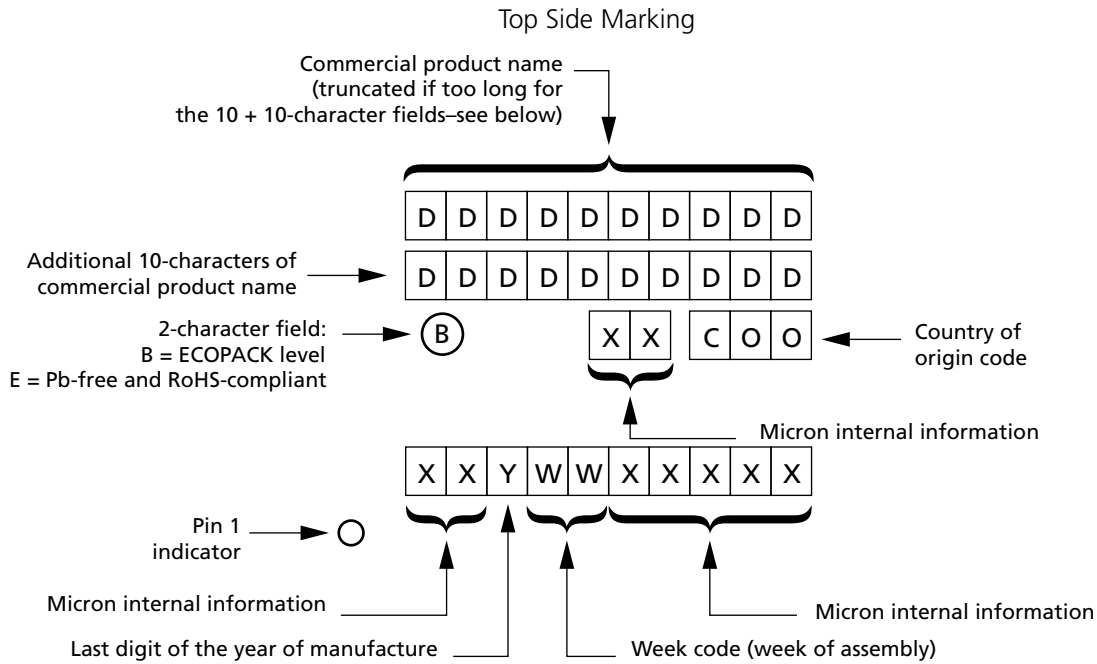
Top Side Marking

Commercial product name (truncated if too long for the 10 + 10-character fields–see below)

D D D D D D D D D D

Additional 10-characters of commercial product name

D D D D D D D D D D

2-character field: B = ECOPACK level E = Pb-free and RoHS-compliant

B

X X

C O O

Country of origin code

Micron internal information

X X Y W W X X X X X

Pin 1 indicator

Micron internal information

Micron internal information

Last digit of the year of manufacture

Week code (week of assembly)